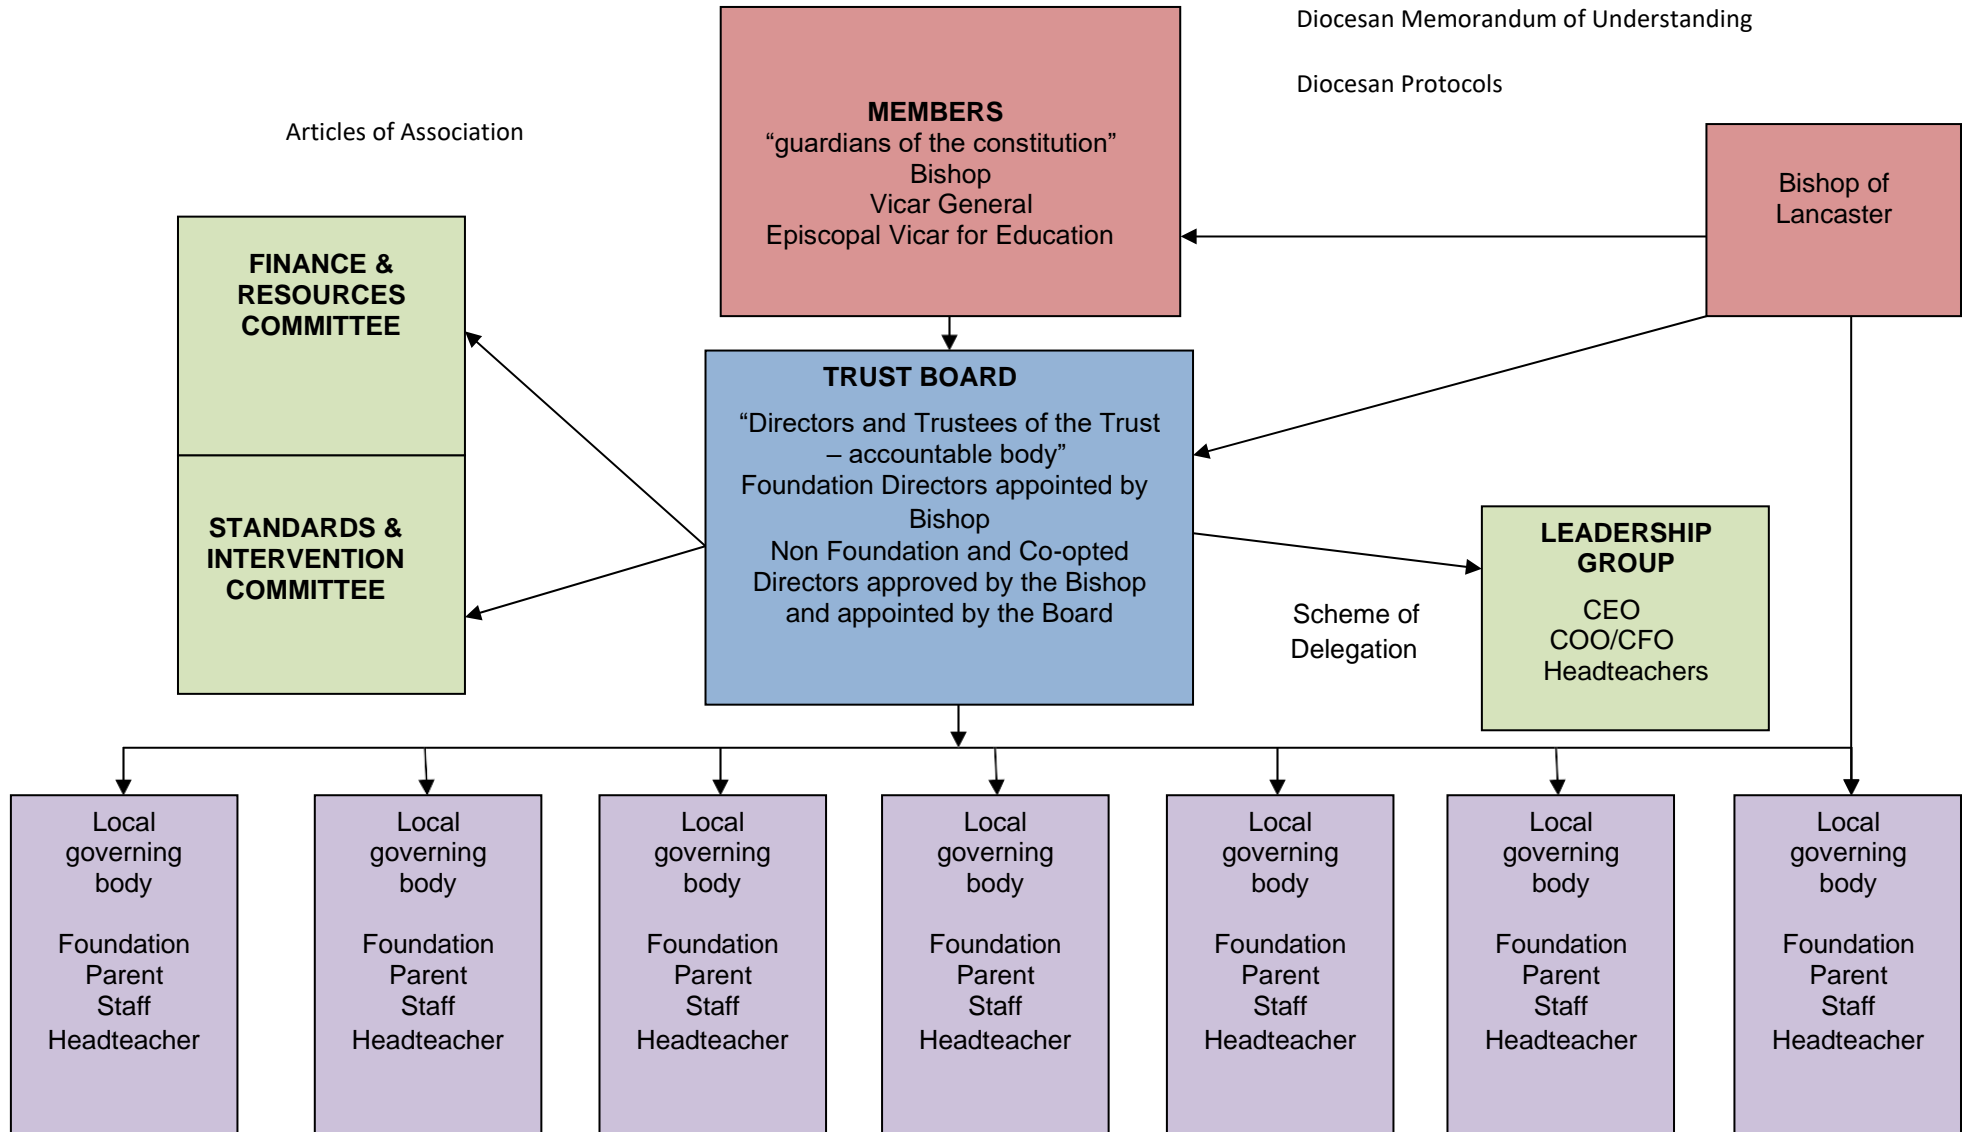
Diocesan Memorandum of Understanding

Diocesan Protocols

Articles of Association

MEMBERS
“guardians of the constitution”
Bishop
Vicar General
Episcopal Vicar for Education

Bishop of Lancaster

FINANCE & RESOURCES COMMITTEE

STANDARDS & INTERVENTION COMMITTEE

TRUST BOARD

“Directors and Trustees of the Trust – accountable body”
Foundation Directors appointed by Bishop
Non Foundation and Co-opted Directors approved by the Bishop and appointed by the Board

Scheme of Delegation

LEADERSHIP GROUP
CEO
COO/CFO
Headteachers

Local governing body

Foundation
Parent
Staff
Headteacher

Local governing body

Foundation
Parent
Staff
Headteacher

Local governing body

Foundation
Parent
Staff
Headteacher

Local governing body

Foundation
Parent
Staff
Headteacher

Local governing body

Foundation
Parent
Staff
Headteacher

Local governing body

Foundation
Parent
Staff
Headteacher

Local governing body

Foundation
Parent
Staff
Headteacher